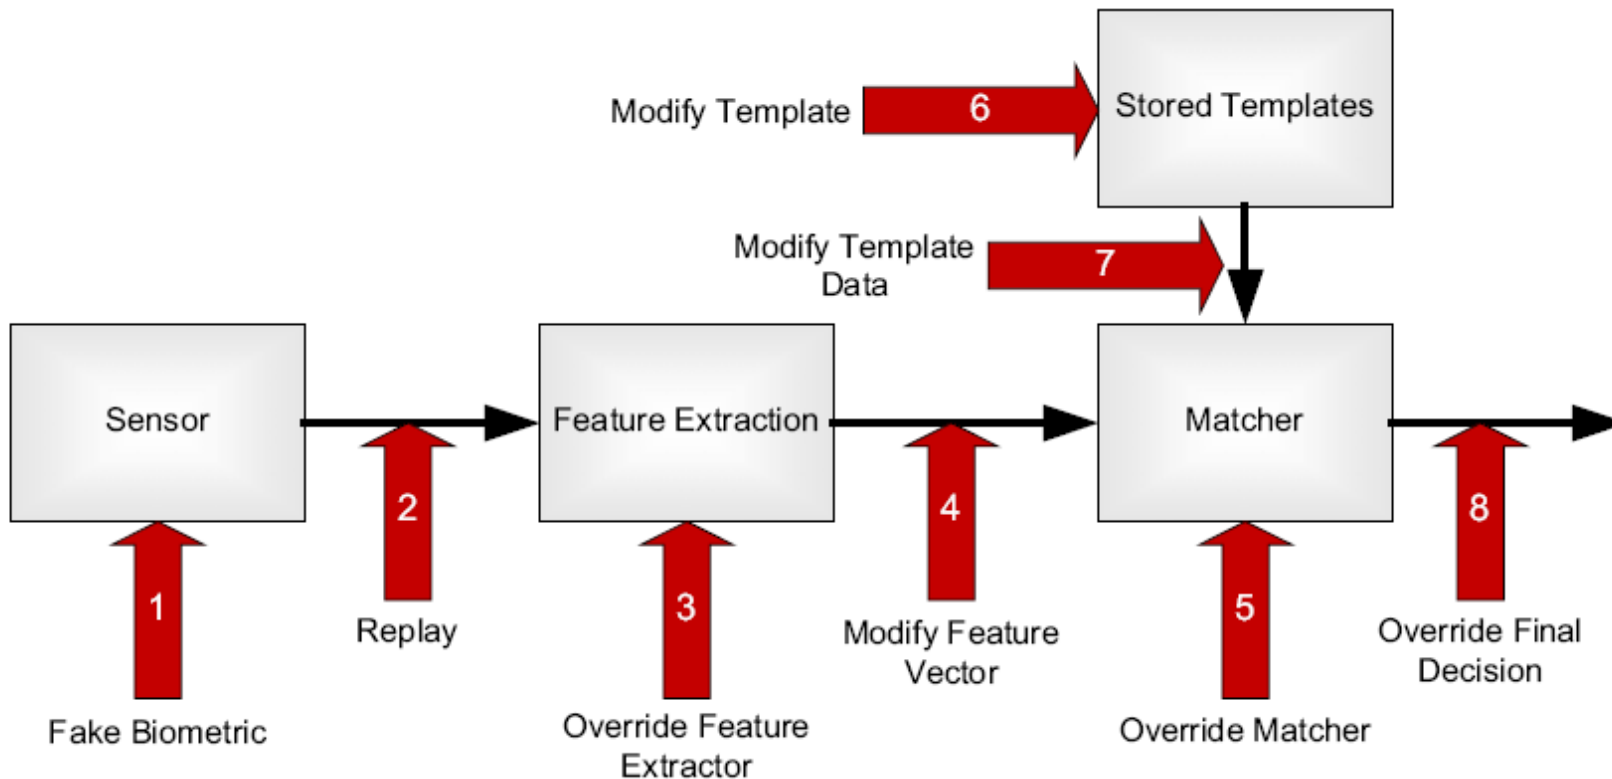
Modify Template
6
Stored Templates
Modify Template Data
7
Sensor
Feature Extraction
Matcher
2
4
8
1
3
5
Replay
Modify Feature Vector
Override Final Decision
Fake Biometric
Override Feature Extractor
Override Matcher